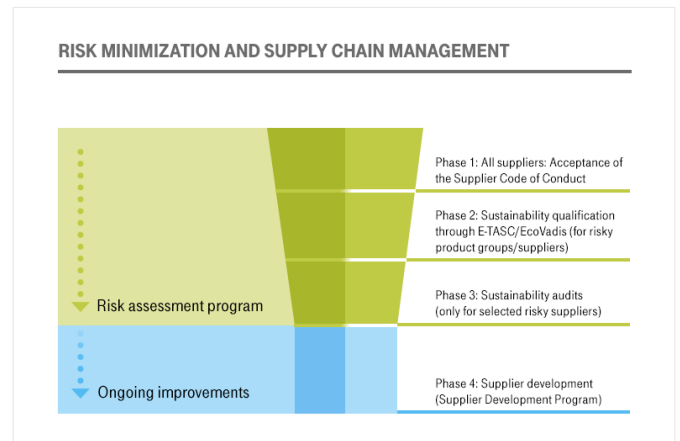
RISK MINIMIZATION AND SUPPLY CHAIN MANAGEMENT

Risk assessment program

Ongoing improvements

Phase 1: All suppliers: Acceptance of the Supplier Code of Conduct

Phase 2: Sustainability qualification through E-TASC/EcoVadis (for risky product groups/suppliers)

Phase 3: Sustainability audits (only for selected risky suppliers)

Phase 4: Supplier development (Supplier Development Program)